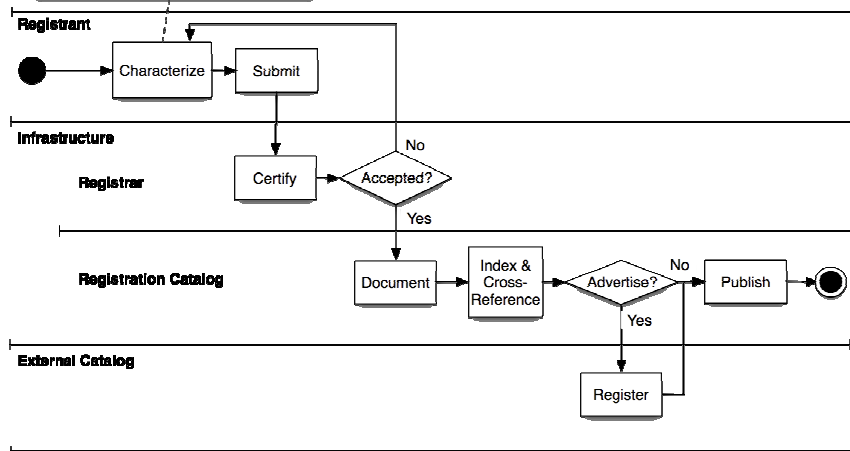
Registrant

Characterize

Submit

Infrastructure

Registrar

Certify

Accepted?

No

Yes

Registration Catalog

Document

Index & Cross-Reference

Advertise?

No

Yes

Publish

External Catalog

Register